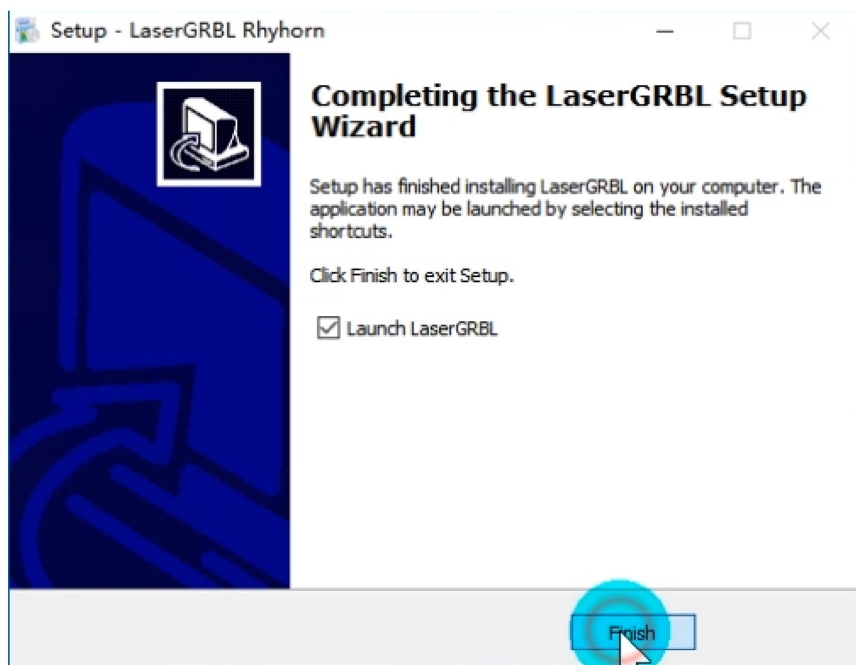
Setup - LaserGRBL Rhyhorn

Completing the LaserGRBL Setup Wizard

Setup has finished installing LaserGRBL on your computer. The application may be launched by selecting the installed shortcuts.

Click Finish to exit Setup.

Launch LaserGRBL

Finish